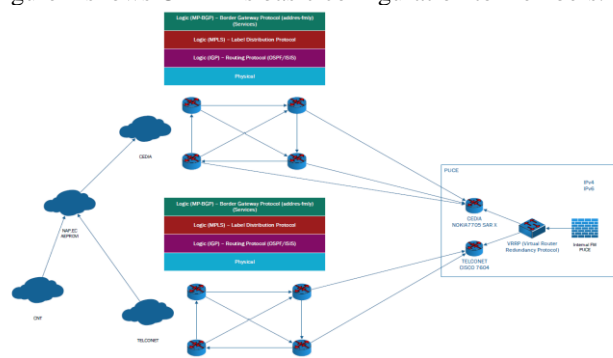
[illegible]

Logic (MP-BGP) – Border Gateway Protocol (address-fmly) (Services)

Logic (MPLS) – Label Distribution Protocol

Logic (IGP) – Routing Protocol (OSPF/ISIS)

Physical

CEDIA

NAP.EC REPROM

CNT

TELCONET

Logic (MP-BGP) – Border Gateway Protocol (address-fmly) (Services)

Logic (MPLS) – Label Distribution Protocol

Logic (IGP) – Routing Protocol (OSPF/ISIS)

Physical

PUCE

IPv4
IPv6

CEDIA
NOKIA7705 SAR X

VRRP (Virtual Router Redundancy Protocol)

Internal FW PUCE

TELCONET
CISCO 7604